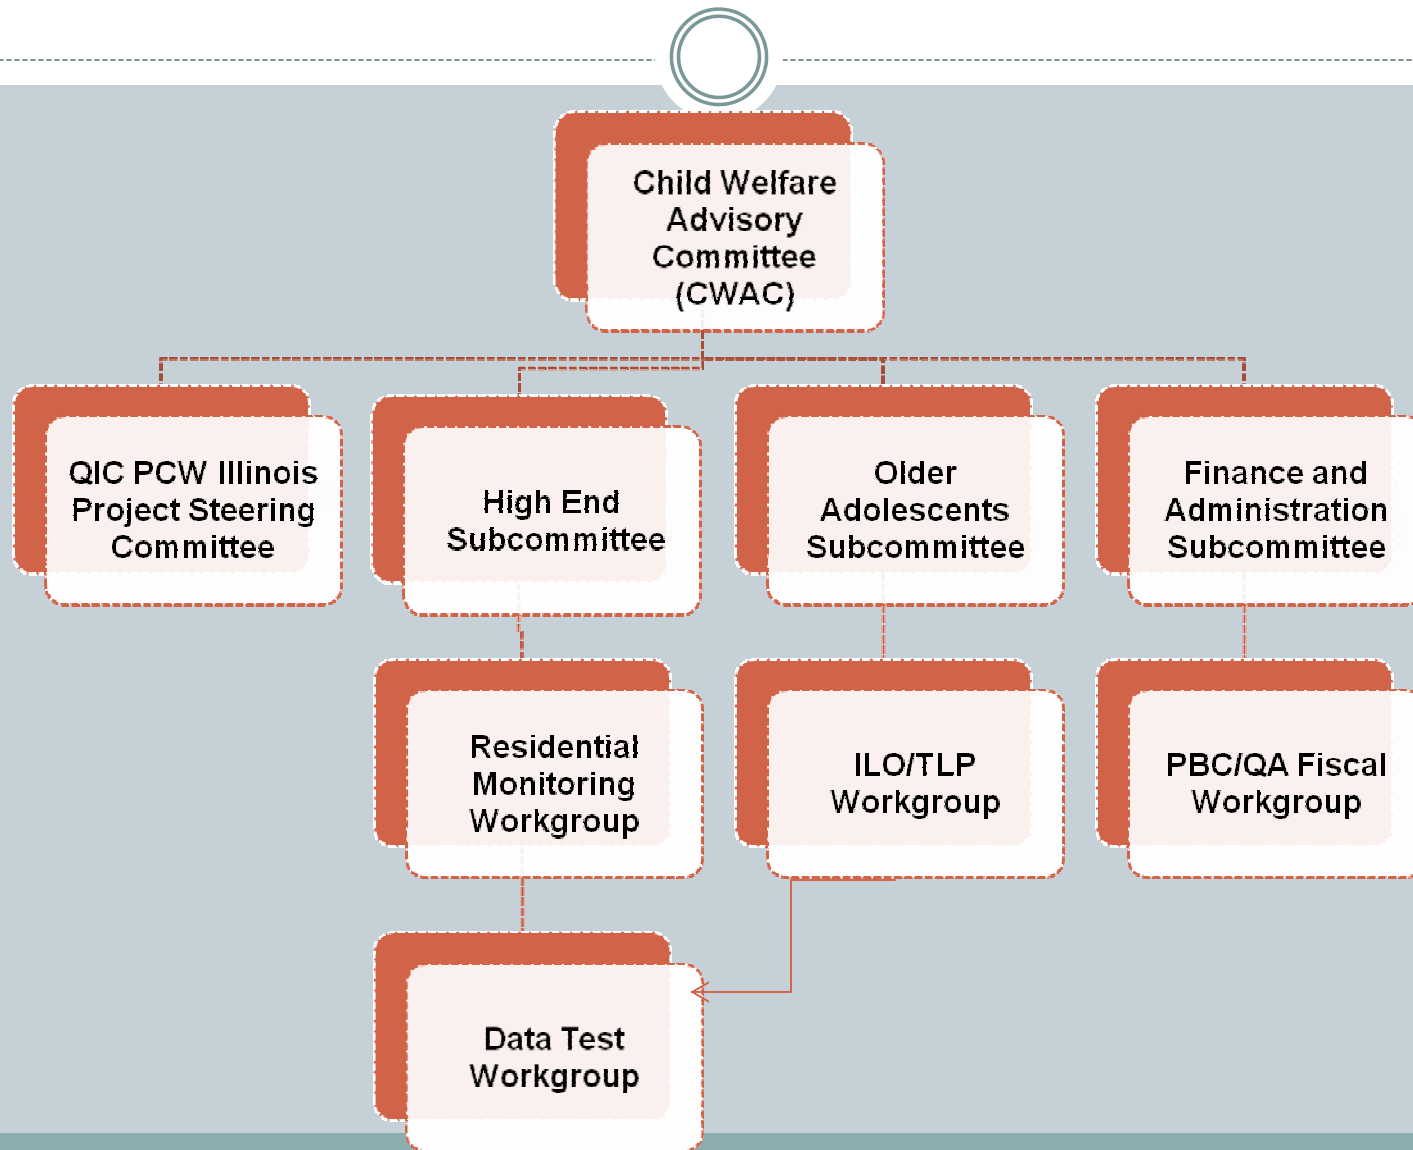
Child Welfare Advisory Committee (CWAC)

QIC PCW Illinois Project Steering Committee

High End Subcommittee

Older Adolescents Subcommittee

Finance and Administration Subcommittee

Residential Monitoring Workgroup

ILO/TLP Workgroup

PBC/QA Fiscal Workgroup

Data Test Workgroup